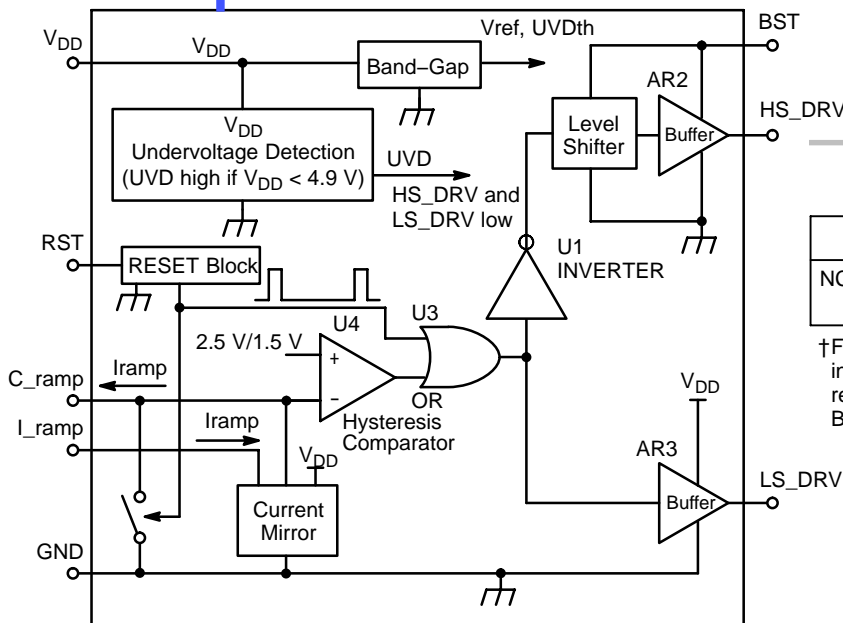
$V_{DD}$

$V_{DD}$

Band–Gap

Vref, UVDth

BST

AR2

HS_DRV

$V_{DD}$ Undervoltage Detection (UVD high if $V_{DD}$ < 4.9 V)

UVD

HS_DRV and LS_DRV low

Level Shifter

Buffer

RST

RESET Block

U1 INVERTER

NC

U4

U3

2.5 V/1.5 V

+

–

C_ramp

Iramp

OR

Hysteresis Comparator

†F
ir
re
B

I_ramp

Iramp

$V_{DD}$

$V_{DD}$

AR3

LS_DRV

Current Mirror

Buffer

GND